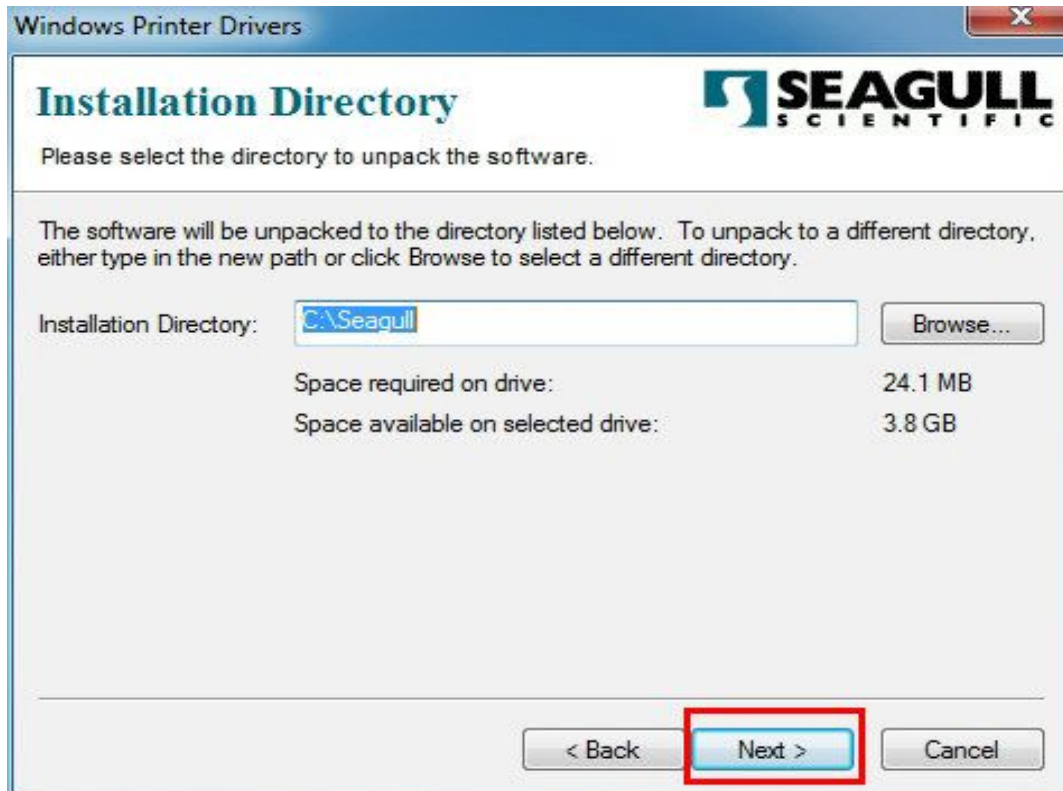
Windows Printer Drivers

Installation Directory

SEAGULL SCIENTIFIC

Please select the directory to unpack the software.

The software will be unpacked to the directory listed below. To unpack to a different directory, either type in the new path or click Browse to select a different directory.

Installation Directory: C:\Seagull

Browse...

Space required on drive: 24.1 MB

Space available on selected drive: 3.8 GB

< Back

Next >

Cancel